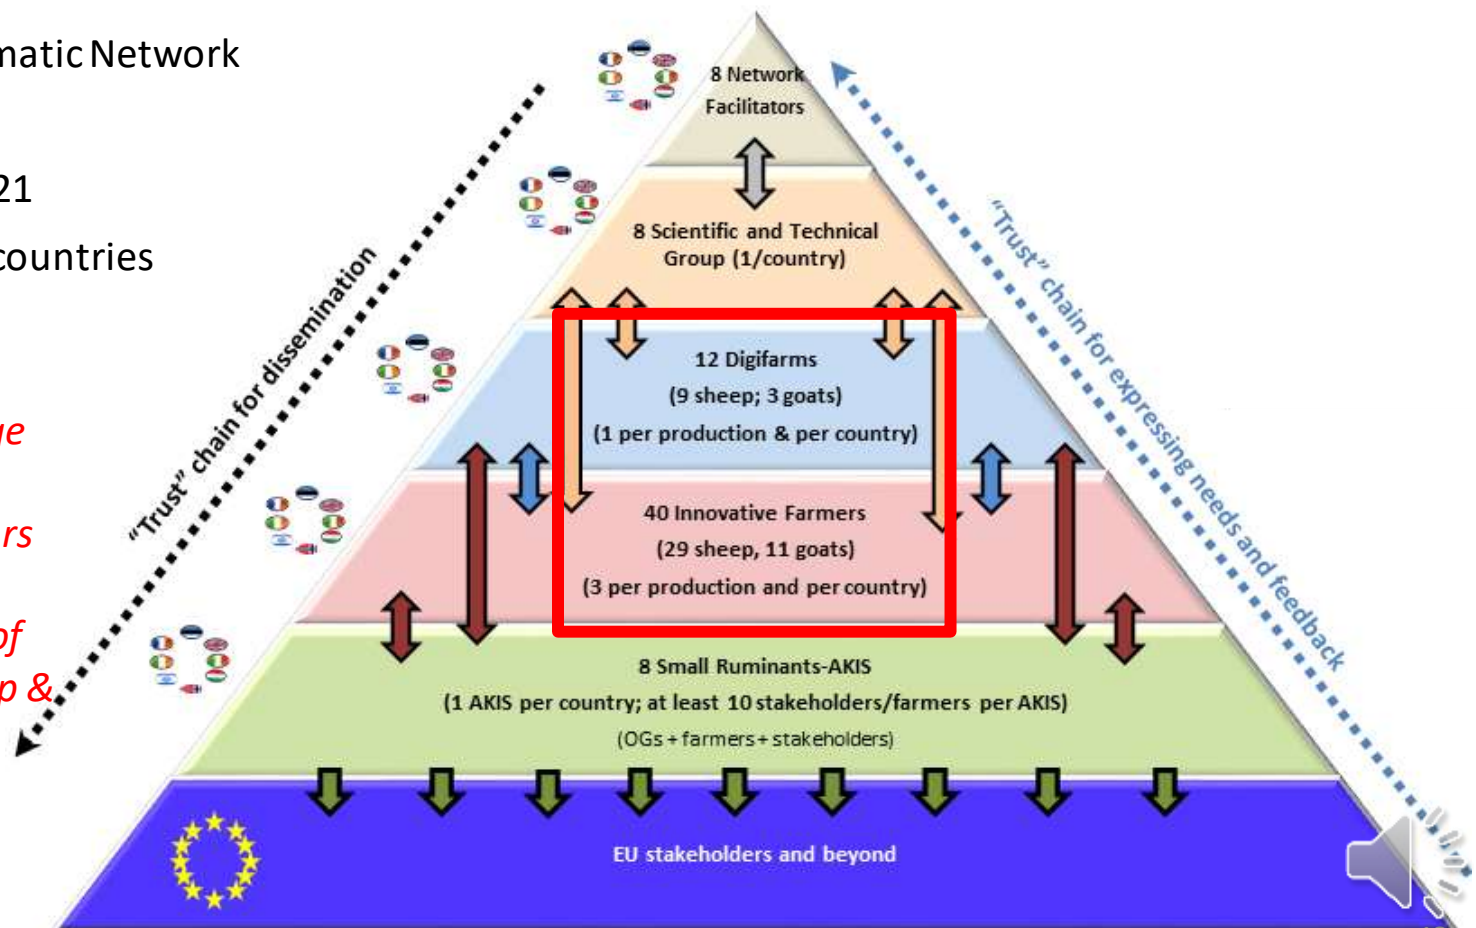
matic Network

21

countries

ue

rs

of

p &

"Trust" chain for dissemination

8 Network Facilitators

8 Scientific and Technical Group (1/country)

12 Digifarms
(9 sheep; 3 goats)
(1 per production & per country)

40 Innovative Farmers
(29 sheep, 11 goats)
(3 per production and per country)

8 Small Ruminants-AKIS
(1 AKIS per country; at least 10 stakeholders/farmers per AKIS)
(OGs + farmers + stakeholders)

EU stakeholders and beyond

"Trust" chain for expressing needs and feedback